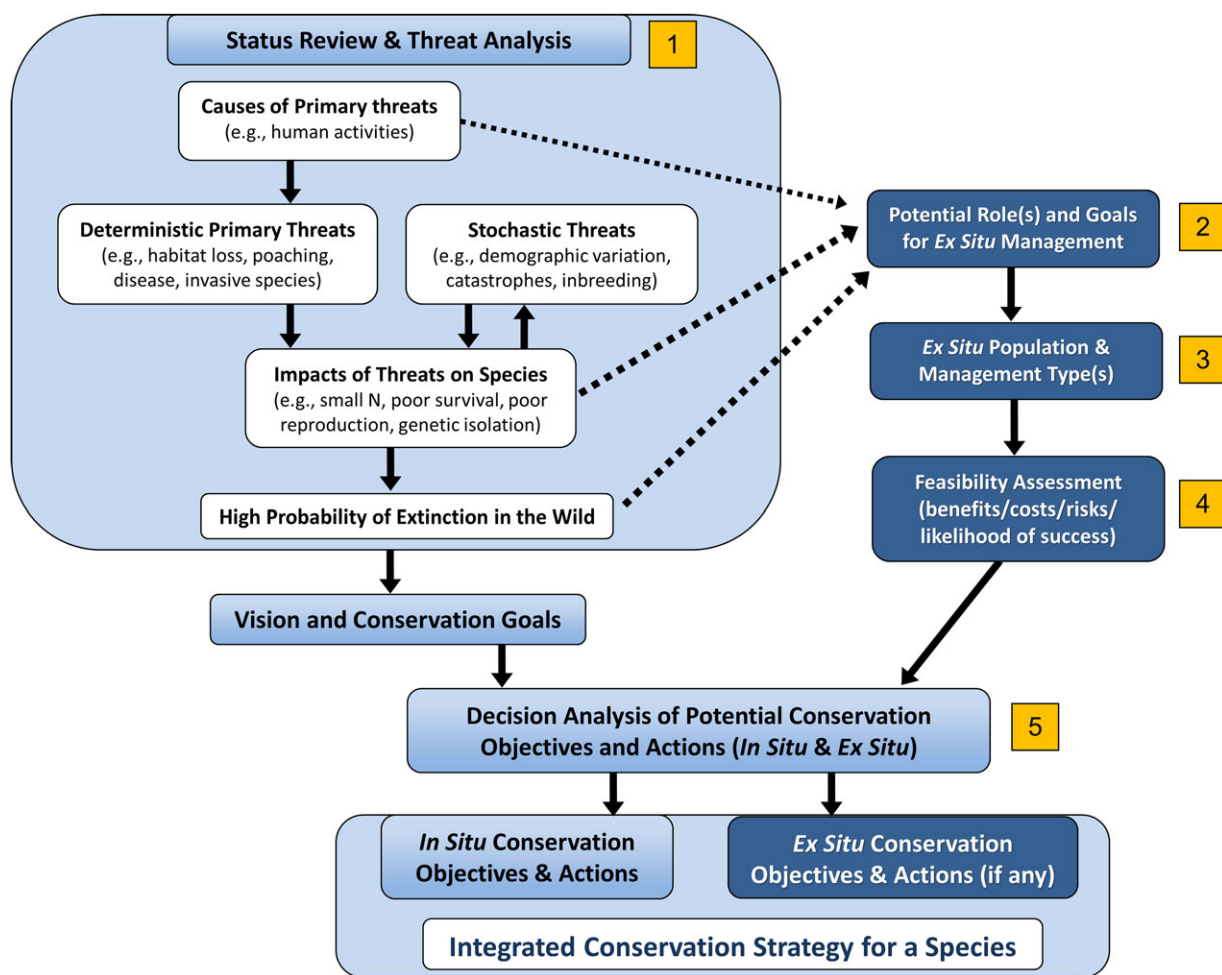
Status Review & Threat Analysis
1

Causes of Primary threats
(e.g., human activities)

Deterministic Primary Threats
(e.g., habitat loss, poaching, disease, invasive species)

Stochastic Threats
(e.g., demographic variation, catastrophes, inbreeding)

Impacts of Threats on Species
(e.g., small N, poor survival, poor reproduction, genetic isolation)

High Probability of Extinction in the Wild

Potential Role(s) and Goals for Ex Situ Management
2

Ex Situ Population & Management Type(s)
3

Feasibility Assessment
(benefits/costs/risks/ likelihood of success)
4

Vision and Conservation Goals

Decision Analysis of Potential Conservation Objectives and Actions (In Situ & Ex Situ)
5

In Situ Conservation Objectives & Actions

Ex Situ Conservation Objectives & Actions (if any)

Integrated Conservation Strategy for a Species